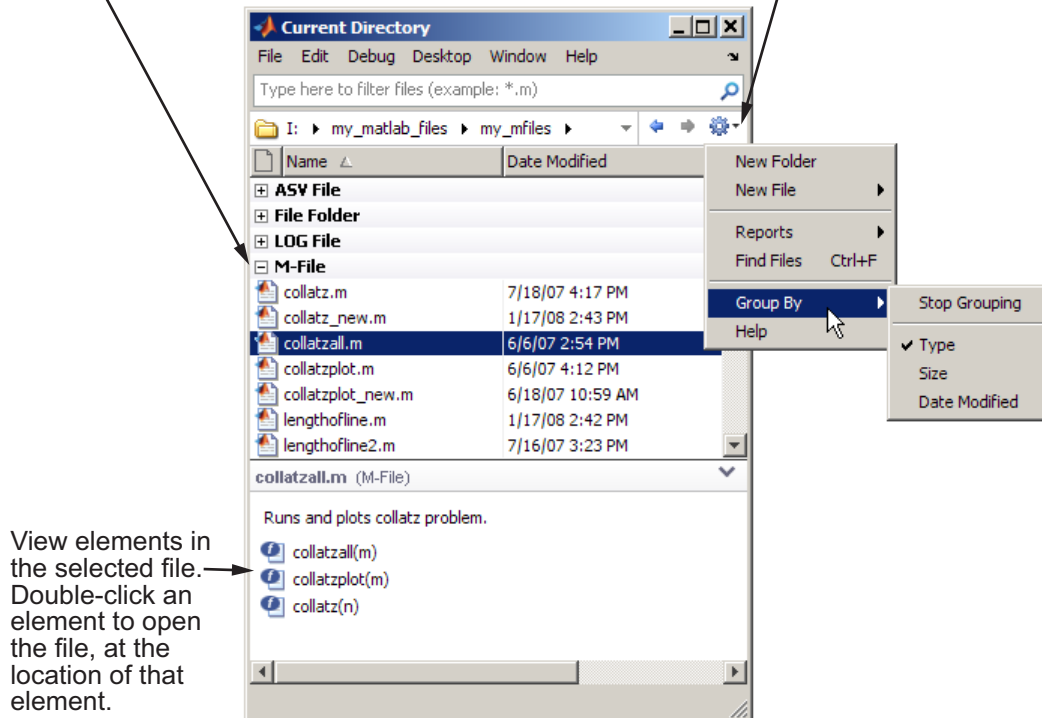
Current Directory

File Edit Debug Desktop Window Help

Type here to filter files (example: *.m)

I: ▸ my_matlab_files ▸ my_mfiles ▸

| Name | Date Modified |
|---|---|
| ASV File | |
| File Folder | |
| LOG File | |
| M-File | |
| collatz.m | 7/18/07 4:17 PM |
| collatz_new.m | 1/17/08 2:43 PM |
| collatzall.m | 6/6/07 2:54 PM |
| collatzplot.m | 6/6/07 4:12 PM |
| collatzplot_new.m | 6/18/07 10:59 AM |
| lengthofline.m | 1/17/08 2:42 PM |
| lengthofline2.m | 7/16/07 3:23 PM |

New Folder
New File
Reports
Find Files Ctrl+F
Group By
Help

Stop Grouping
✔ Type
Size
Date Modified

collatzall.m (M-File)

Runs and plots collatz problem.

collatzall(m)
collatzplot(m)
collatz(n)

View elements in the selected file. Double-click an element to open the file, at the location of that element.